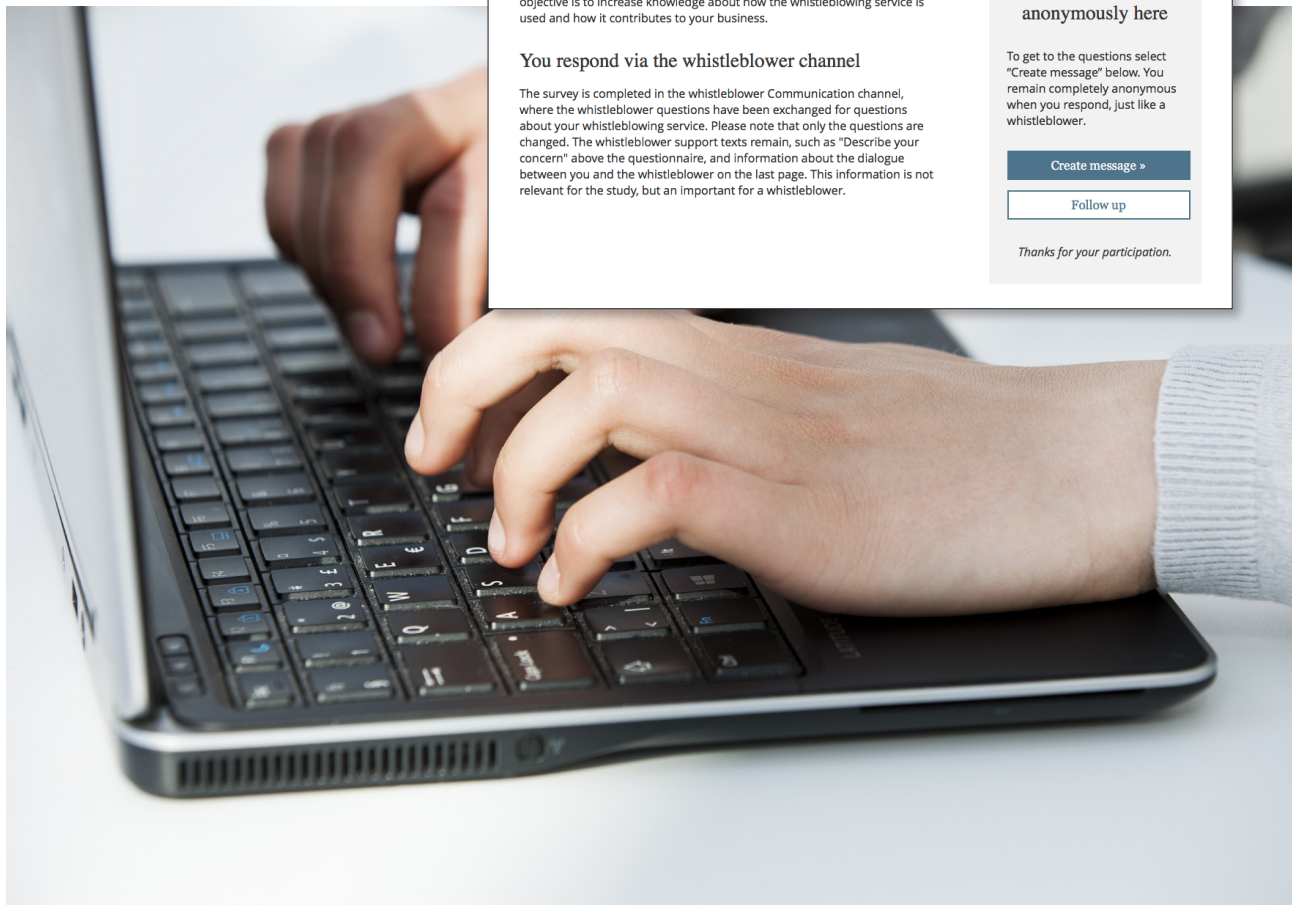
objective is to increase knowledge about how the whistleblowing service is used and how it contributes to your business.

You respond via the whistleblower channel

The survey is completed in the whistleblower Communication channel, where the whistleblower questions have been exchanged for questions about your whistleblowing service. Please note that only the questions are changed. The whistleblower support texts remain, such as "Describe your concern" above the questionnaire, and information about the dialogue between you and the whistleblower on the last page. This information is not relevant for the study, but an important for a whistleblower.

anonymously here

To get to the questions select "Create message" below. You remain completely anonymous when you respond, just like a whistleblower.

Create message »

Follow up

Thanks for your participation.